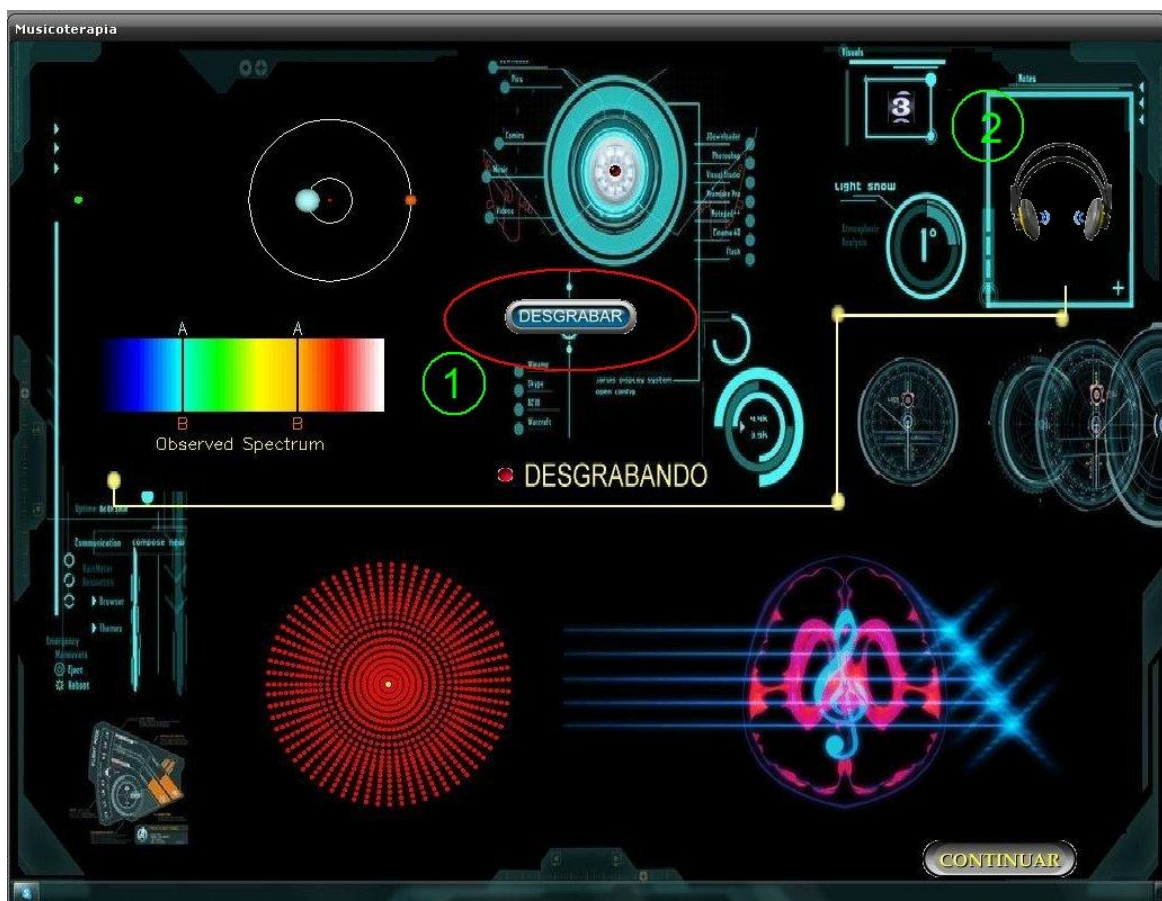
Musicoterapia

Pics
Comics
Music
Videos

JDownloader
Photoshop
Visual Studio
Premiere Pro
Notepad++
Cinema 4D
Flash

Visuals
3
Notes
2

Light snow
1°

DESGRABAR
1

A A
B B
Observed Spectrum

Winamp
Skype
RCM
Warcraft

Jarvis display system
open config

DESGRABANDO

Uptime
Communication compose new
Browser
Themes
Emergency
Eject
Reboot

CONTINUAR